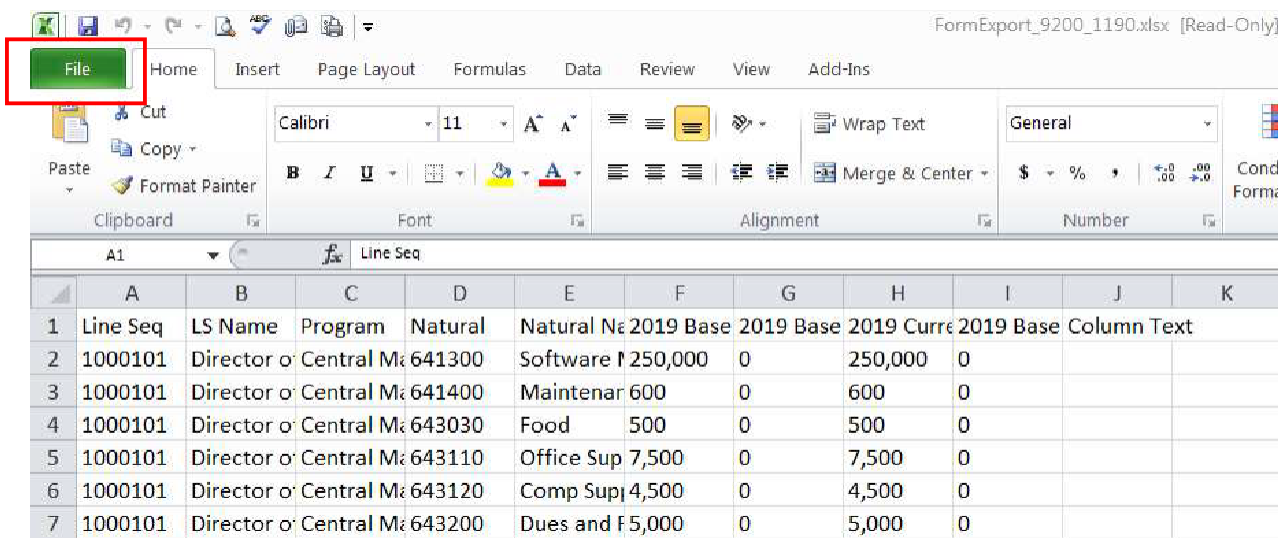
FormExport_9200_1190.xlsx [Read-Only]

File Home Insert Page Layout Formulas Data Review View Add-Ins

Cut
Copy
Paste
Format Painter
Clipboard

Calibri 11
B I U
Font

Wrap Text
Merge & Center
Alignment

General
$ %
Number

Cond
Forma

A1 Line Seq

| | A | B | C | D | E | F | G | H | I | J | K |
|---|---|---|---|---|---|---|---|---|---|---|---|
| 1 | Line Seq | LS Name | Program | Natural | Natural Na | 2019 Base | 2019 Base | 2019 Curre | 2019 Base | Column Text | |
| 2 | 1000101 | Director o | Central Ma | 641300 | Software I | 250,000 | 0 | 250,000 | 0 | | |
| 3 | 1000101 | Director o | Central Ma | 641400 | Maintenar | 600 | 0 | 600 | 0 | | |
| 4 | 1000101 | Director o | Central Ma | 643030 | Food | 500 | 0 | 500 | 0 | | |
| 5 | 1000101 | Director o | Central Ma | 643110 | Office Sup | 7,500 | 0 | 7,500 | 0 | | |
| 6 | 1000101 | Director o | Central Ma | 643120 | Comp Sup | 4,500 | 0 | 4,500 | 0 | | |
| 7 | 1000101 | Director o | Central Ma | 643200 | Dues and I | 5,000 | 0 | 5,000 | 0 | | |